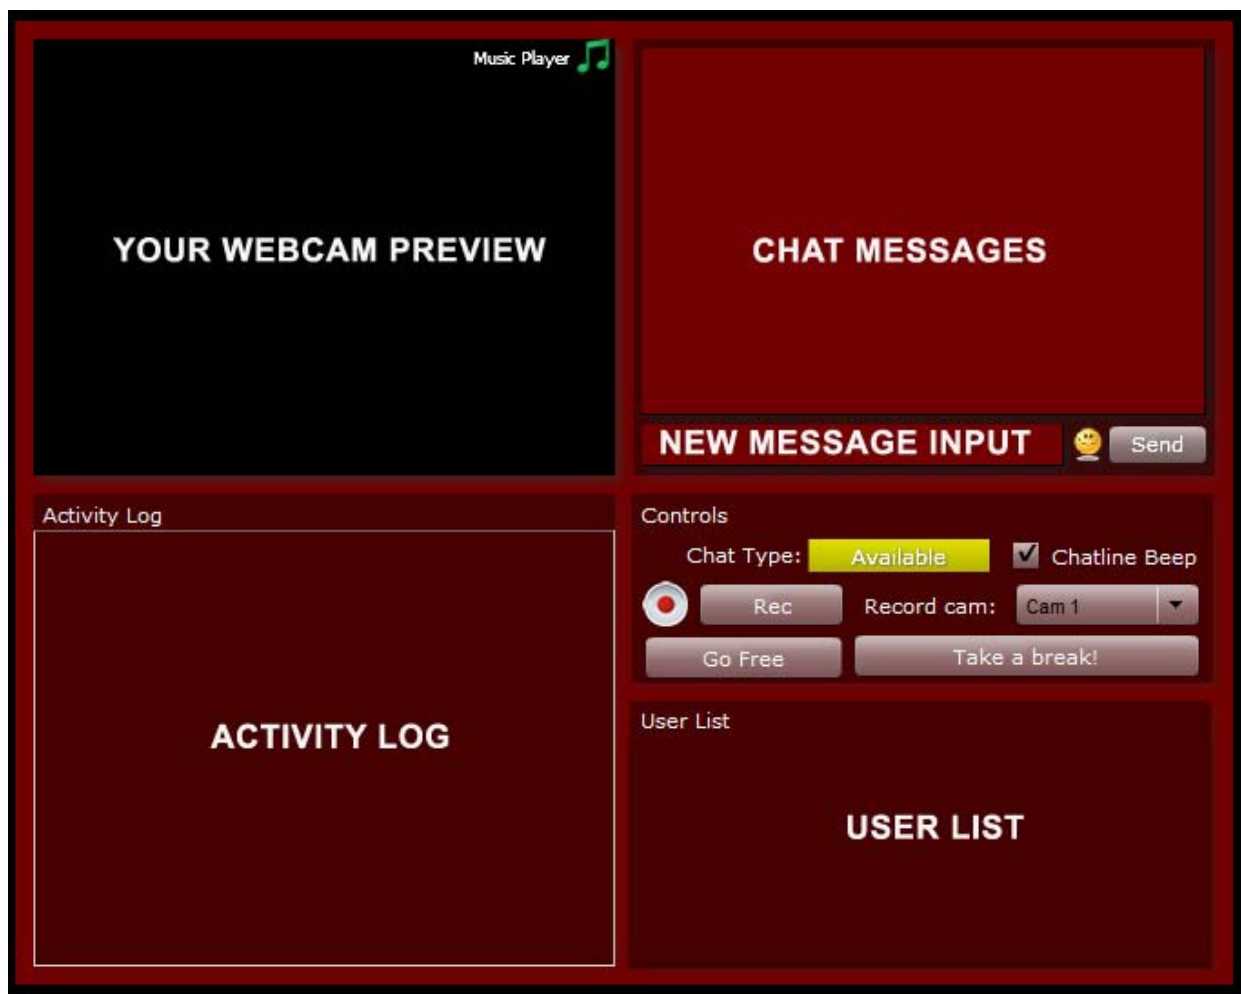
Music Player

YOUR WEBCAM PREVIEW

CHAT MESSAGES

NEW MESSAGE INPUT

Send

Activity Log

ACTIVITY LOG

Controls

Chat Type: Available

Chatline Beep

Rec

Record cam: Cam 1

Go Free

Take a break!

User List

USER LIST